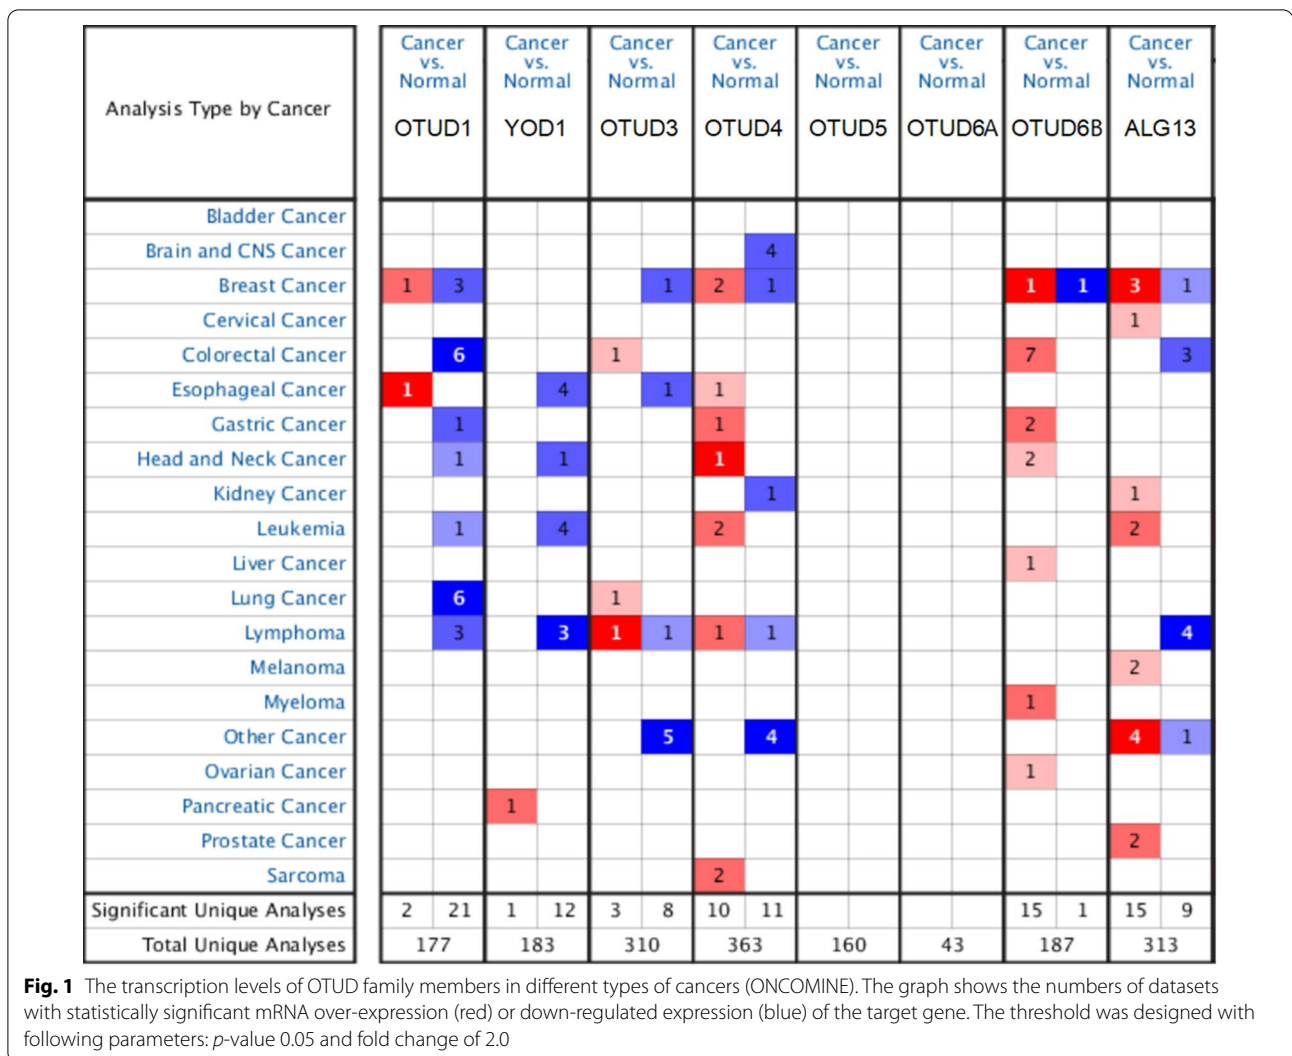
| Analysis Type by Cancer | Cancer vs. Normal OTUD1 | | Cancer vs. Normal YOD1 | | Cancer vs. Normal OTUD3 | | Cancer vs. Normal OTUD4 | | Cancer vs. Normal OTUD5 | | Cancer vs. Normal OTUD6A | | Cancer vs. Normal OTUD6B | | Cancer vs. Normal ALG13 | |
|---|---|---|---|---|---|---|---|---|---|---|---|---|---|---|---|---|
| Bladder Cancer | | | | | | | | | | | | | | | | |
| Brain and CNS Cancer | | | | | | | | 4 | | | | | | | | |
| Breast Cancer | 1 | 3 | | | | 1 | 2 | 1 | | | | | 1 | 1 | 3 | 1 |
| Cervical Cancer | | | | | | | | | | | | | | | 1 | |
| Colorectal Cancer | | 6 | | | 1 | | | | | | | | 7 | | | 3 |
| Esophageal Cancer | 1 | | | 4 | | 1 | 1 | | | | | | | | | |
| Gastric Cancer | | 1 | | | | | 1 | | | | | | 2 | | | |
| Head and Neck Cancer | | 1 | | 1 | | | 1 | | | | | | 2 | | | |
| Kidney Cancer | | | | | | | | 1 | | | | | | | 1 | |
| Leukemia | | 1 | | 4 | | | 2 | | | | | | | | 2 | |
| Liver Cancer | | | | | | | | | | | | | 1 | | | |
| Lung Cancer | | 6 | | | 1 | | | | | | | | | | | |
| Lymphoma | | 3 | | 3 | 1 | 1 | 1 | 1 | | | | | | | | 4 |
| Melanoma | | | | | | | | | | | | | | | 2 | |
| Myeloma | | | | | | | | | | | | | 1 | | | |
| Other Cancer | | | | | | 5 | | 4 | | | | | | | 4 | 1 |
| Ovarian Cancer | | | | | | | | | | | | | 1 | | | |
| Pancreatic Cancer | | | 1 | | | | | | | | | | | | | |
| Prostate Cancer | | | | | | | | | | | | | | | 2 | |
| Sarcoma | | | | | | | 2 | | | | | | | | | |
| Significant Unique Analyses | 2 | 21 | 1 | 12 | 3 | 8 | 10 | 11 | | | | | 15 | 1 | 15 | 9 |
| Total Unique Analyses | 177 | | 183 | | 310 | | 363 | | 160 | | 43 | | 187 | | 313 | |

**Fig. 1** The transcription levels of OTUD family members in different types of cancers (ONCOMINE). The graph shows the numbers of datasets with statistically significant mRNA over-expression (red) or down-regulated expression (blue) of the target gene. The threshold was designed with following parameters: $p$-value 0.05 and fold change of 2.0